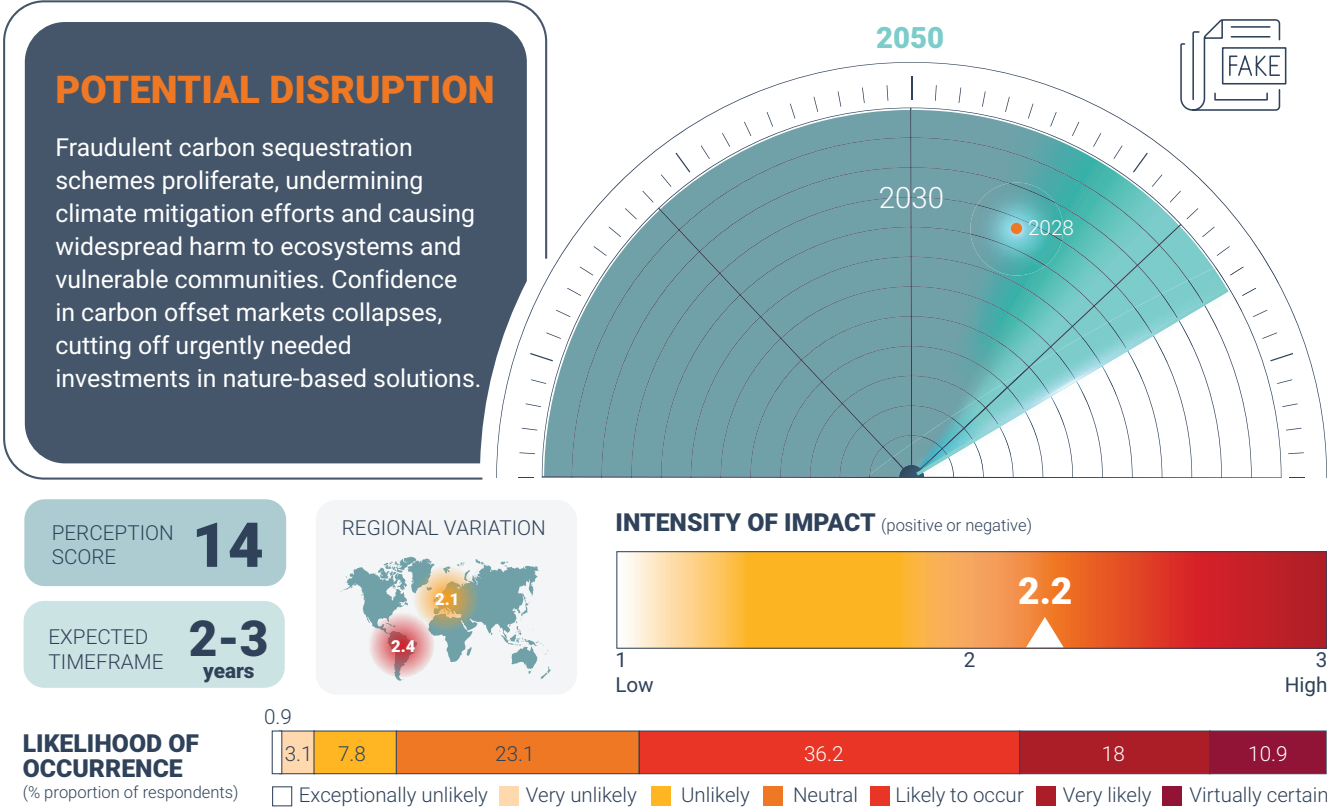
POTENTIAL DISRUPTION

Fraudulent carbon sequestration schemes proliferate, undermining climate mitigation efforts and causing widespread harm to ecosystems and vulnerable communities. Confidence in carbon offset markets collapses, cutting off urgently needed investments in nature-based solutions.

2050

FAKE

2030

2028

PERCEPTION SCORE 14

EXPECTED TIMEFRAME 2-3 years

REGIONAL VARIATION

2.1

2.4

INTENSITY OF IMPACT (positive or negative)

2.2

1 Low

2

3 High

LIKELIHOOD OF OCCURRENCE
(% proportion of respondents)

| 0.9 | 3.1 | 7.8 | 23.1 | 36.2 | 18 | 10.9 |
|---|---|---|---|---|---|---|

Exceptionally unlikely Very unlikely Unlikely Neutral Likely to occur Very likely Virtually certain